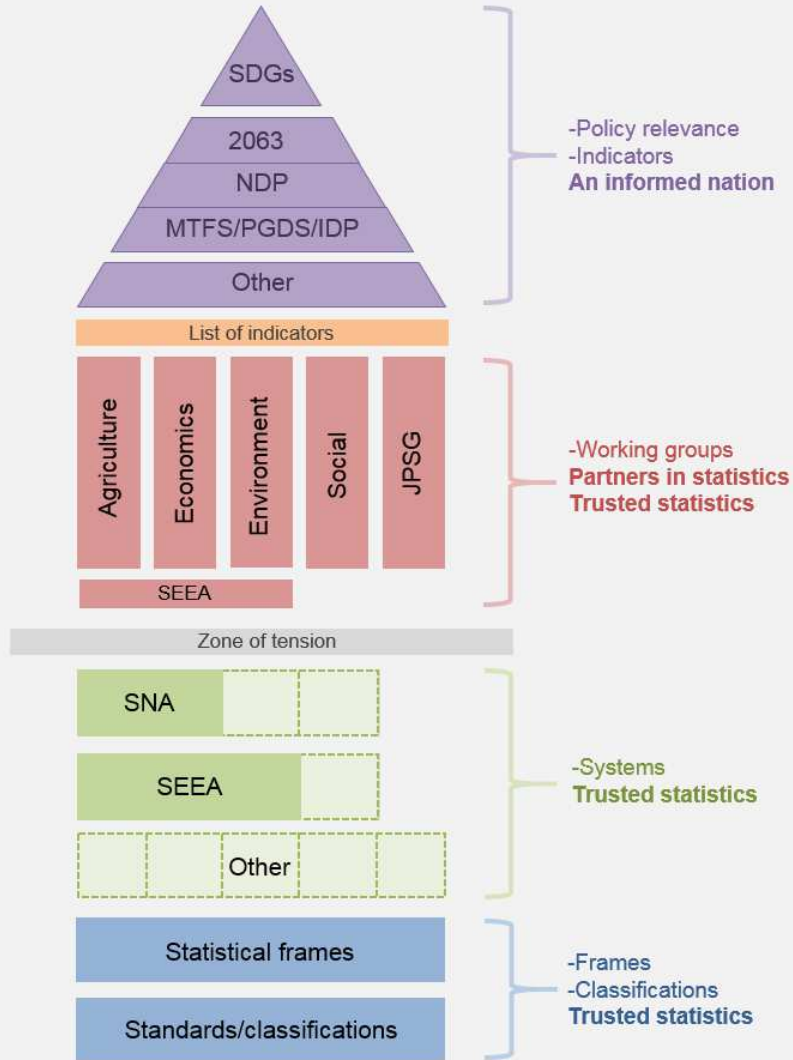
SDGs
2063
NDP
MTFS/PGDS/IDP
Other

-Policy relevance
-Indicators
An informed nation

List of indicators

Agriculture
Economics
Environment
Social
JPSG
SEEA

-Working groups
Partners in statistics
Trusted statistics

Zone of tension

SNA
SEEA
Other

-Systems
Trusted statistics

Statistical frames
Standards/classifications

-Frames
-Classifications
Trusted statistics